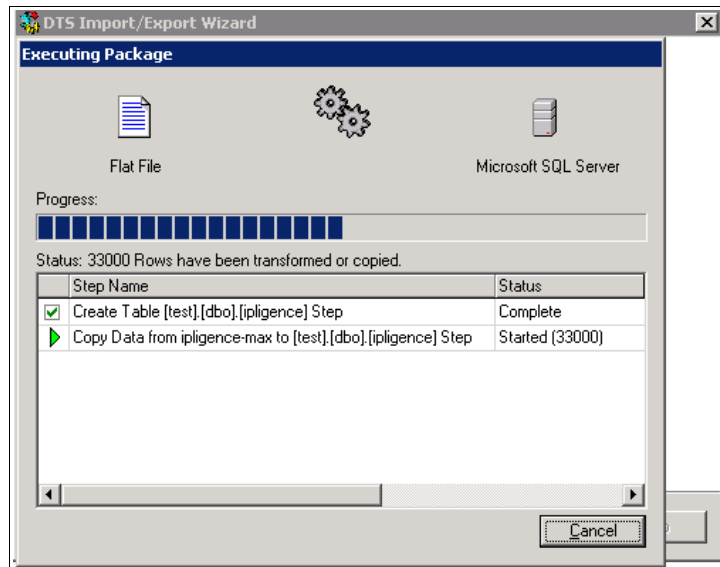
DTS Import/Export Wizard

Executing Package

Flat File

Microsoft SQL Server

Progress:

Status: 33000 Rows have been transformed or copied.

| | Step Name | Status |
|---|---|---|
| | Create Table [test].[dbo].[ipligence] Step | Complete |
| | Copy Data from ipligence-max to [test].[dbo].[ipligence] Step | Started (33000) |

Cancel